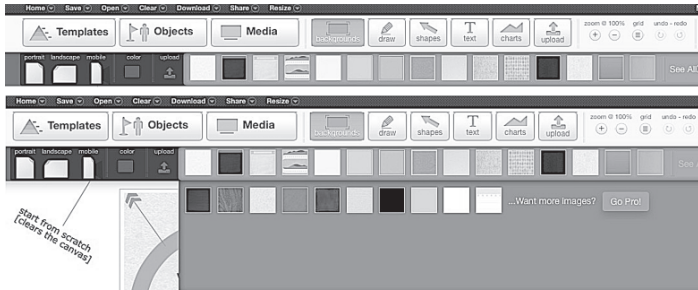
Home Save Open Clear Download Share Resize

Templates Objects Media backgrounds draw shapes text charts upload zoom @ 100% grid undo - redo

portrait landscape mobile color upload See All

Home Save Open Clear Download Share Resize

Templates Objects Media backgrounds draw shapes text charts upload zoom @ 100% grid undo - redo

portrait landscape mobile color upload See

...Want more images? Go Pro!

start from scratch (clears the canvas)